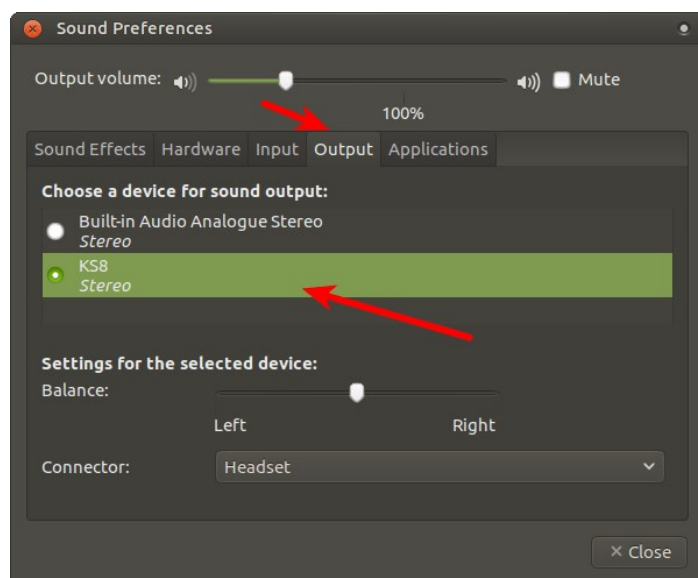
Sound Preferences

Output volume:

Mute

100%

Sound Effects | Hardware | Input | Output | Applications

Choose a device for sound output:

Built-in Audio Analogue Stereo
*Stereo*

KS8
*Stereo*

Settings for the selected device:

Balance:

Left

Right

Connector:

Headset

× Close